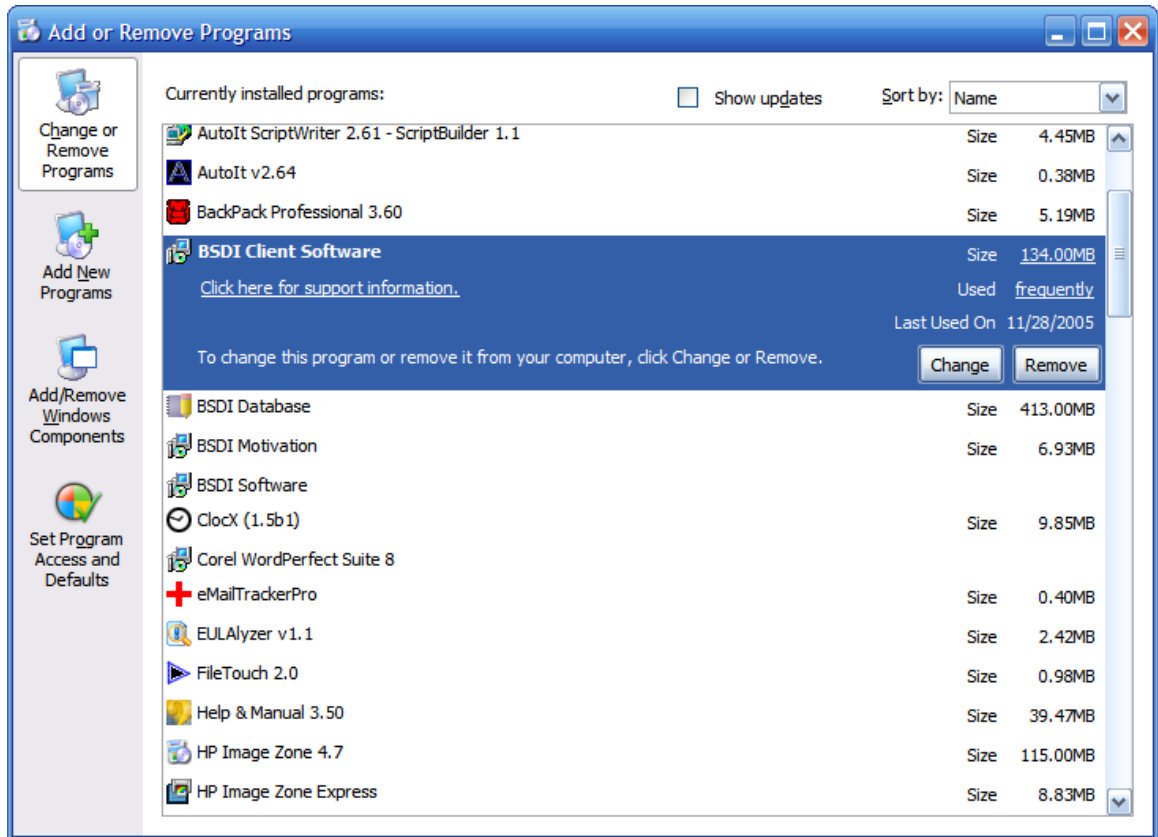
Add or Remove Programs

Change or Remove Programs

Add New Programs

Add/Remove Windows Components

Set Program Access and Defaults

Currently installed programs:

Show updates

Sort by: Name

| Program | | |
|---|---|---|
| AutoIt ScriptWriter 2.61 - ScriptBuilder 1.1 | Size | 4.45MB |
| AutoIt v2.64 | Size | 0.38MB |
| BackPack Professional 3.60 | Size | 5.19MB |
| BSDI Client Software | Size | 134.00MB |
| Click here for support information. | Used | frequently |
| | Last Used On | 11/28/2005 |
| To change this program or remove it from your computer, click Change or Remove. | Change | Remove |
| BSDI Database | Size | 413.00MB |
| BSDI Motivation | Size | 6.93MB |
| BSDI Software | | |
| ClocX (1.5b1) | Size | 9.85MB |
| Corel WordPerfect Suite 8 | | |
| eMailTrackerPro | Size | 0.40MB |
| EULAlyzer v1.1 | Size | 2.42MB |
| FileTouch 2.0 | Size | 0.98MB |
| Help & Manual 3.50 | Size | 39.47MB |
| HP Image Zone 4.7 | Size | 115.00MB |
| HP Image Zone Express | Size | 8.83MB |